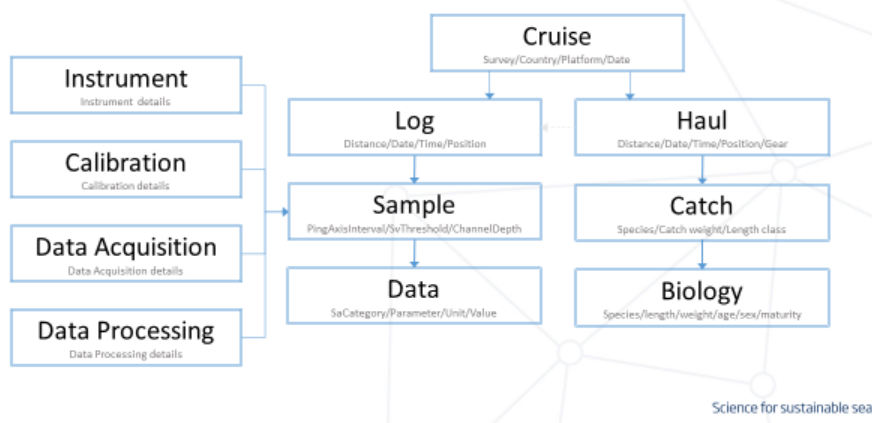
Cruise
Survey/Country/Platform/Date

Instrument
Instrument details

Calibration
Calibration details

Data Acquisition
Data Acquisition details

Data Processing
Data Processing details

Log
Distance/Date/Time/Position

Haul
Distance/Date/Time/Position/Gear

Sample
PingAxisInterval/SvThreshold/ChannelDepth

Catch
Species/Catch weight/Length class

Data
SaCategory/Parameter/Unit/Value

Biology
Species/length/weight/age/sex/maturity

Science for sustainable sea